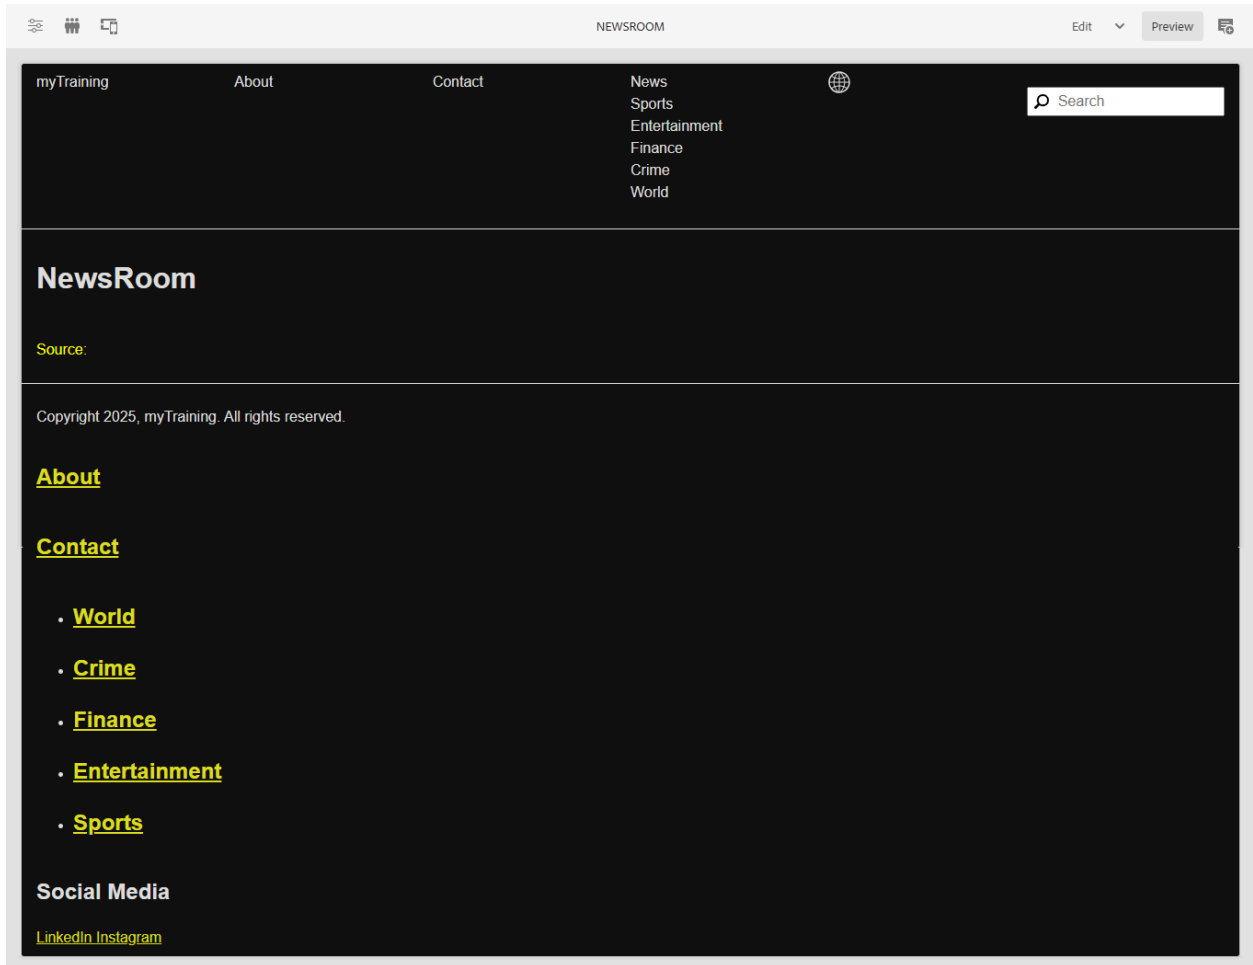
NEWSROOM

Edit

Preview

myTraining

About

Contact

News
Sports
Entertainment
Finance
Crime
World

Search

NewsRoom

Source:

Copyright 2025, myTraining. All rights reserved.

About

Contact

- World
- Crime
- Finance
- Entertainment
- Sports

Social Media

LinkedIn Instagram